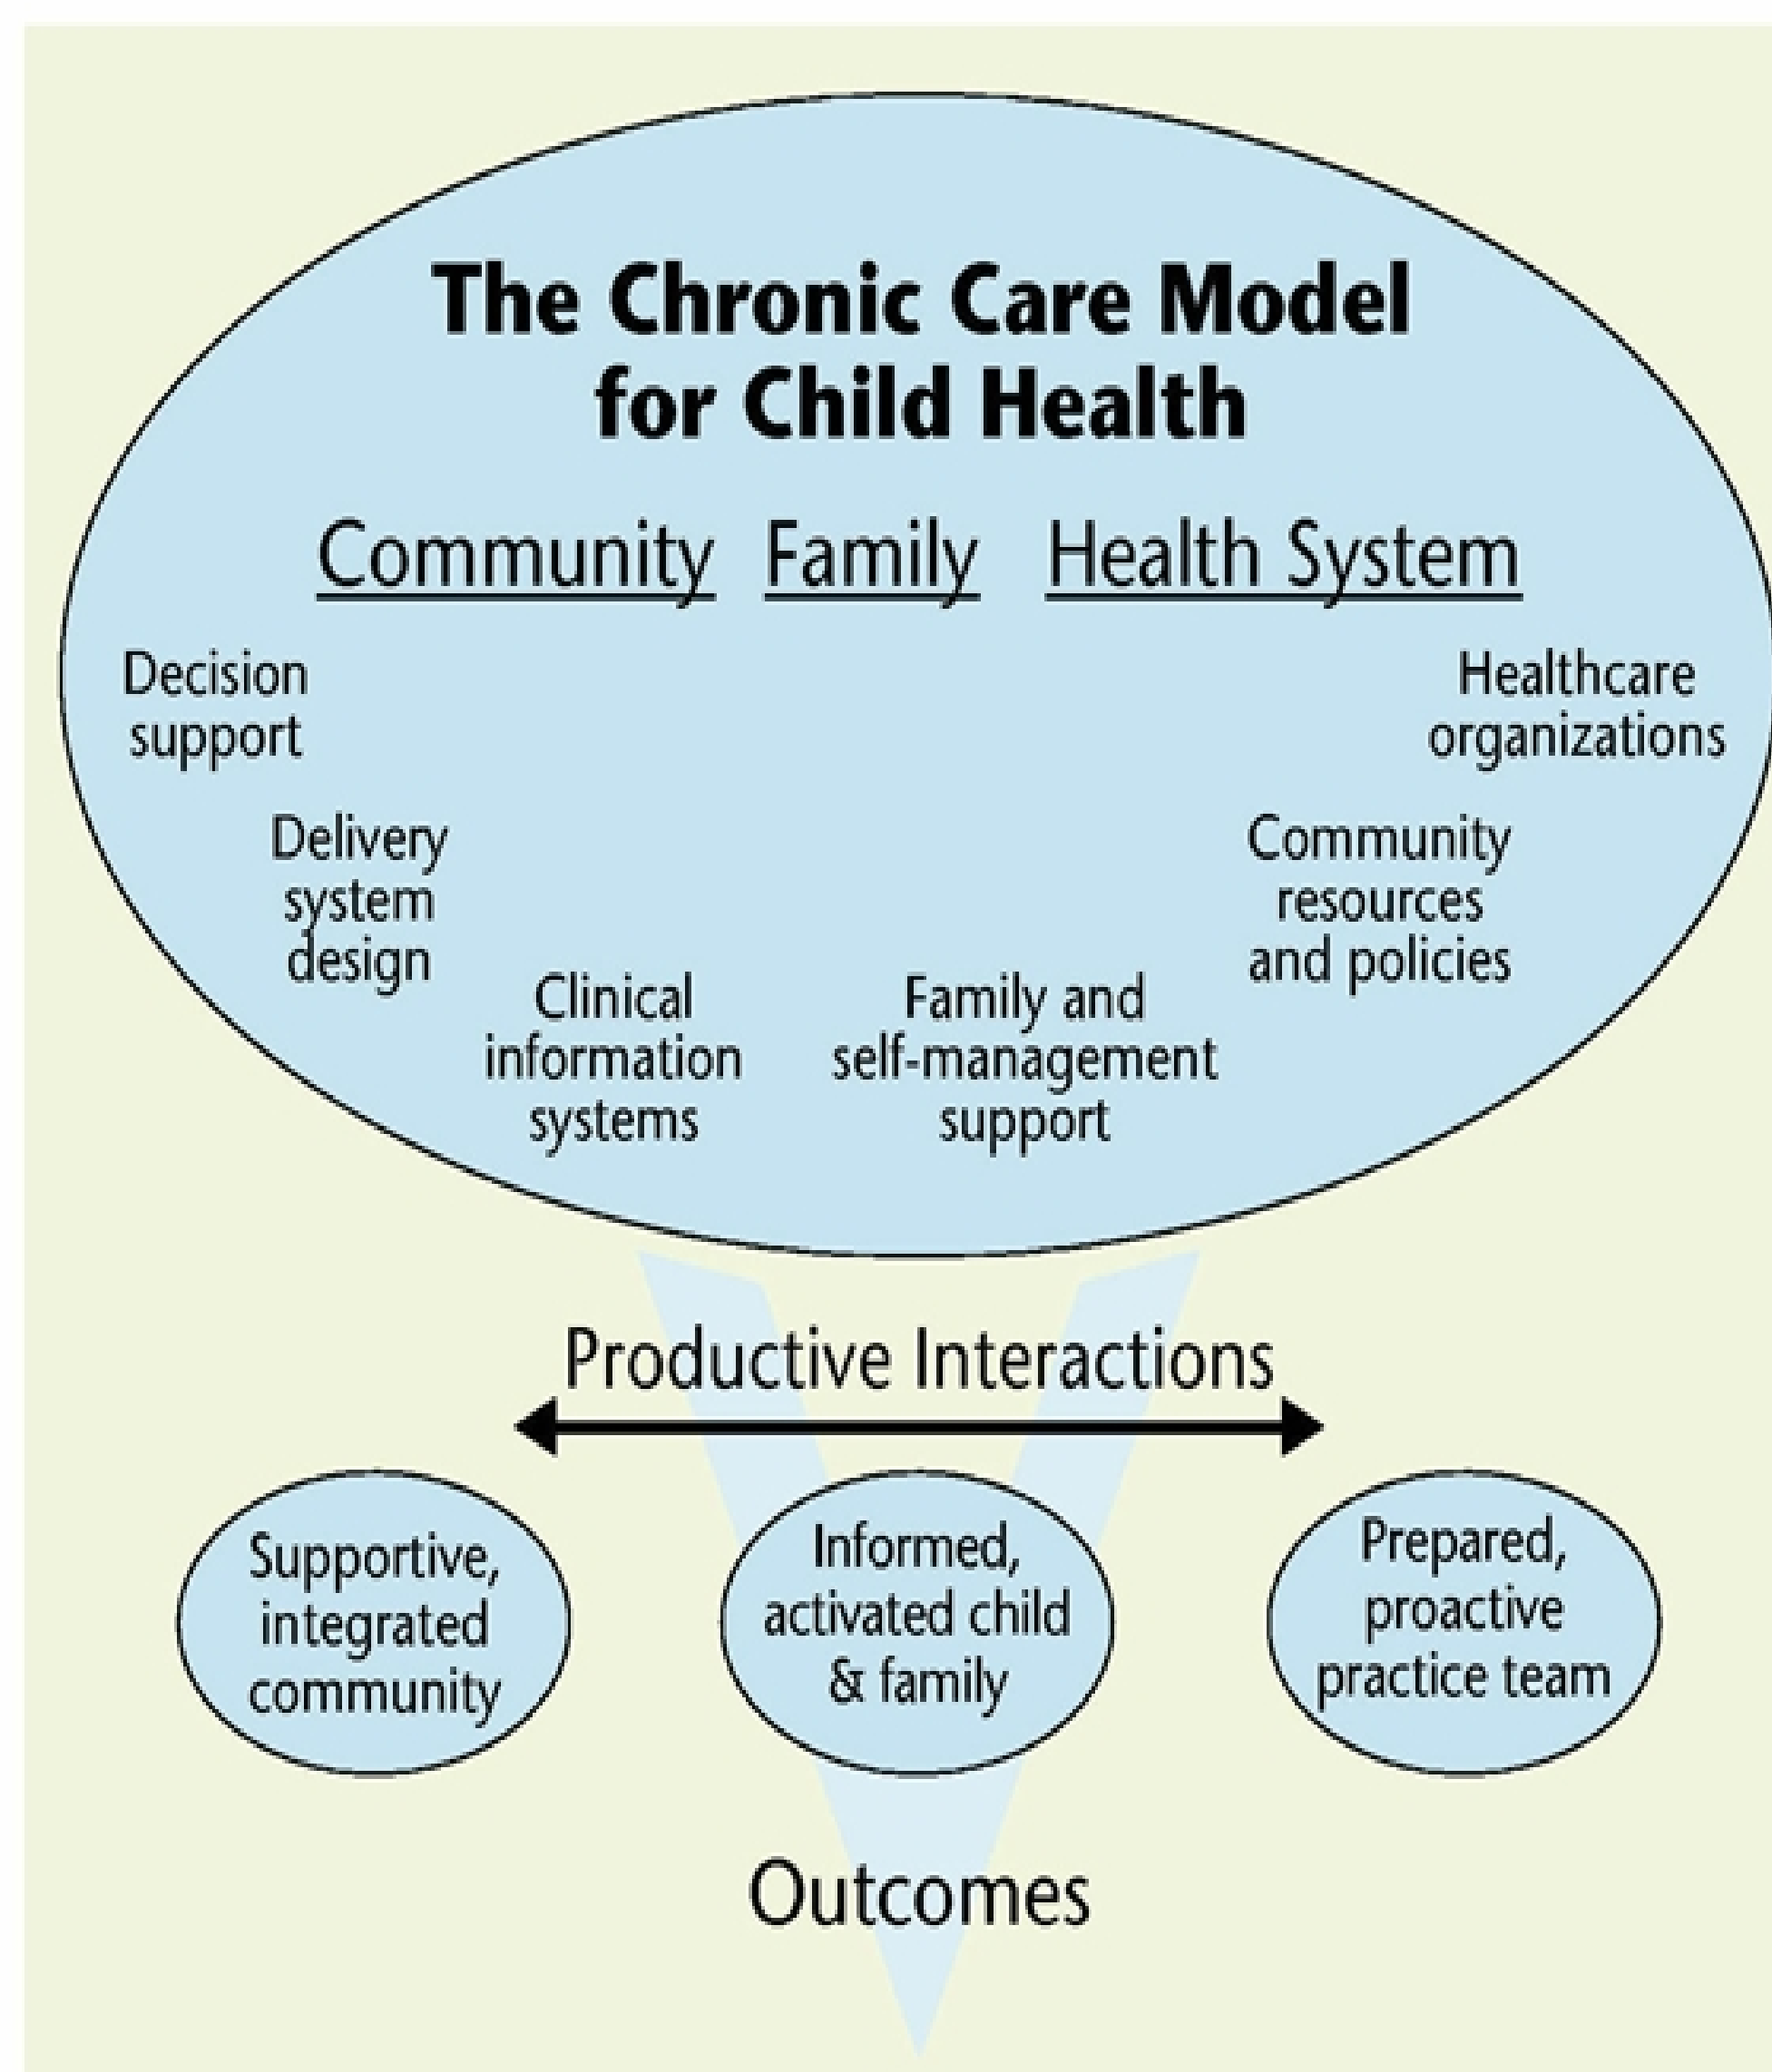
The Chronic Care Model for Child Health

Community Family Health System

Decision support

Healthcare organizations

Delivery system design

Community resources and policies

Clinical information systems

Family and self-management support

Productive Interactions

Supportive, integrated community

Informed, activated child & family

Prepared, proactive practice team

Outcomes